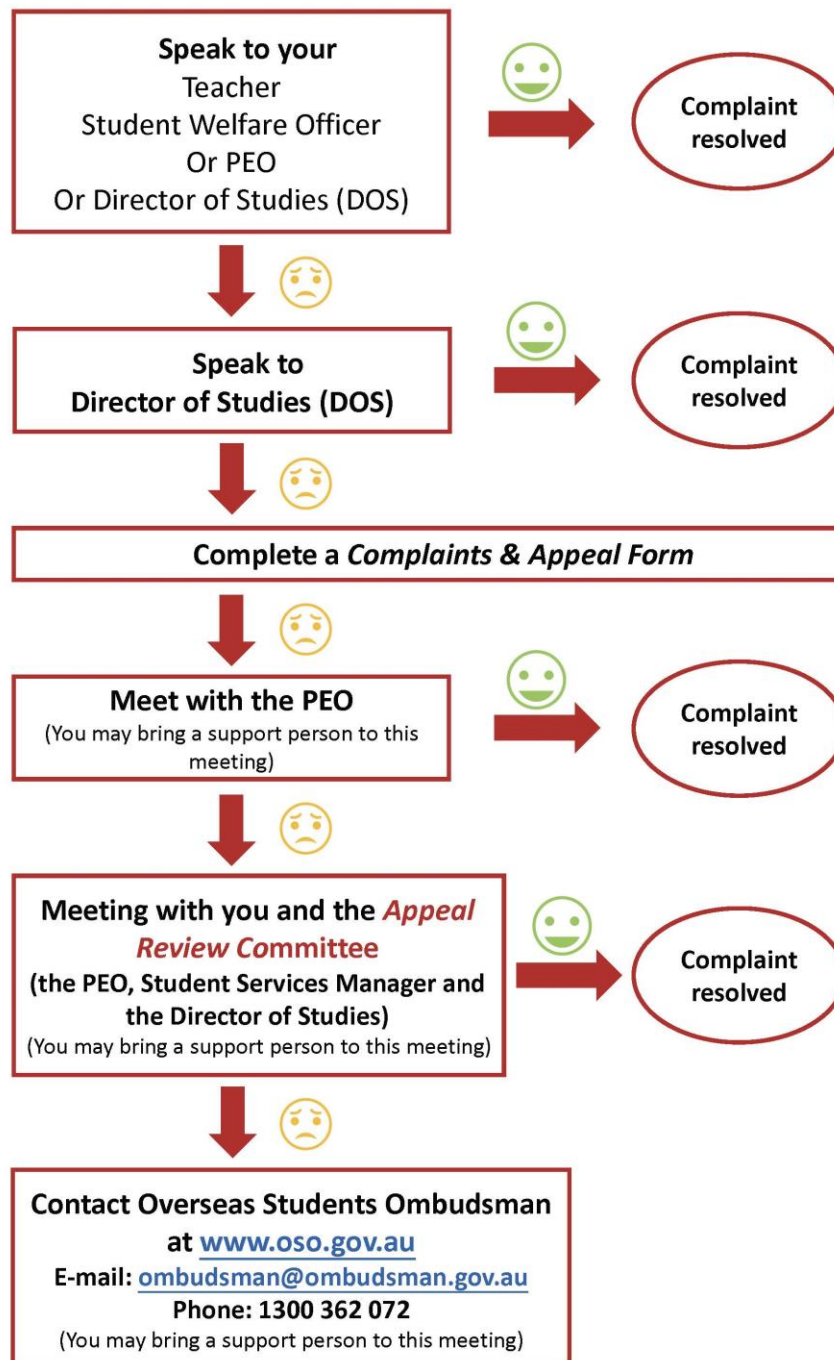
**Speak to your**
Teacher
Student Welfare Officer
Or PEO
Or Director of Studies (DOS)

Complaint resolved

**Speak to Director of Studies (DOS)**

Complaint resolved

**Complete a *Complaints & Appeal Form***

**Meet with the PEO**
(You may bring a support person to this meeting)

Complaint resolved

**Meeting with you and the *Appeal Review Committee***
**(the PEO, Student Services Manager and the Director of Studies)**
(You may bring a support person to this meeting)

Complaint resolved

**Contact Overseas Students Ombudsman at www.oso.gov.au**
**E-mail: ombudsman@ombudsman.gov.au**
**Phone: 1300 362 072**
(You may bring a support person to this meeting)